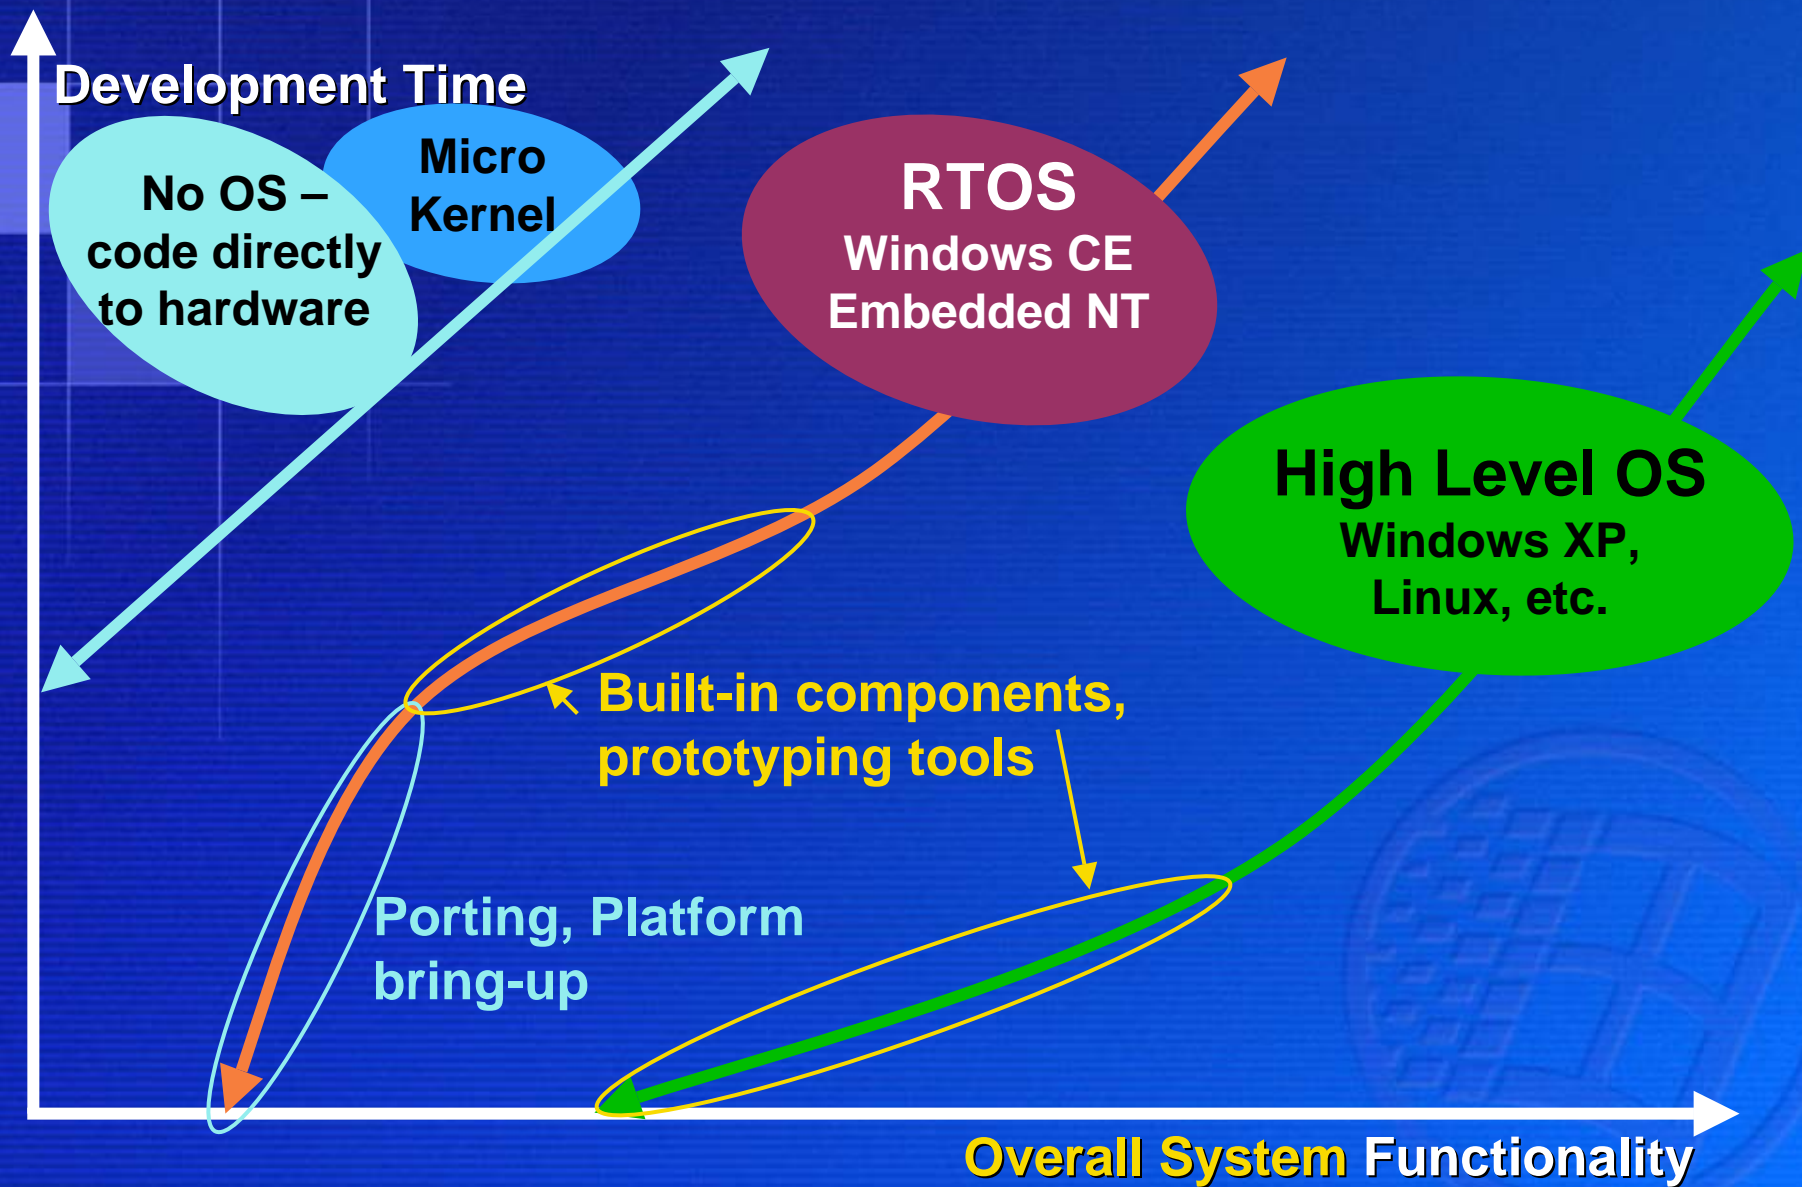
Development Time

No OS – code directly to hardware

Micro Kernel

RTOS
Windows CE
Embedded NT

High Level OS
Windows XP, Linux, etc.

Built-in components, prototyping tools

Porting, Platform bring-up

Overall System Functionality